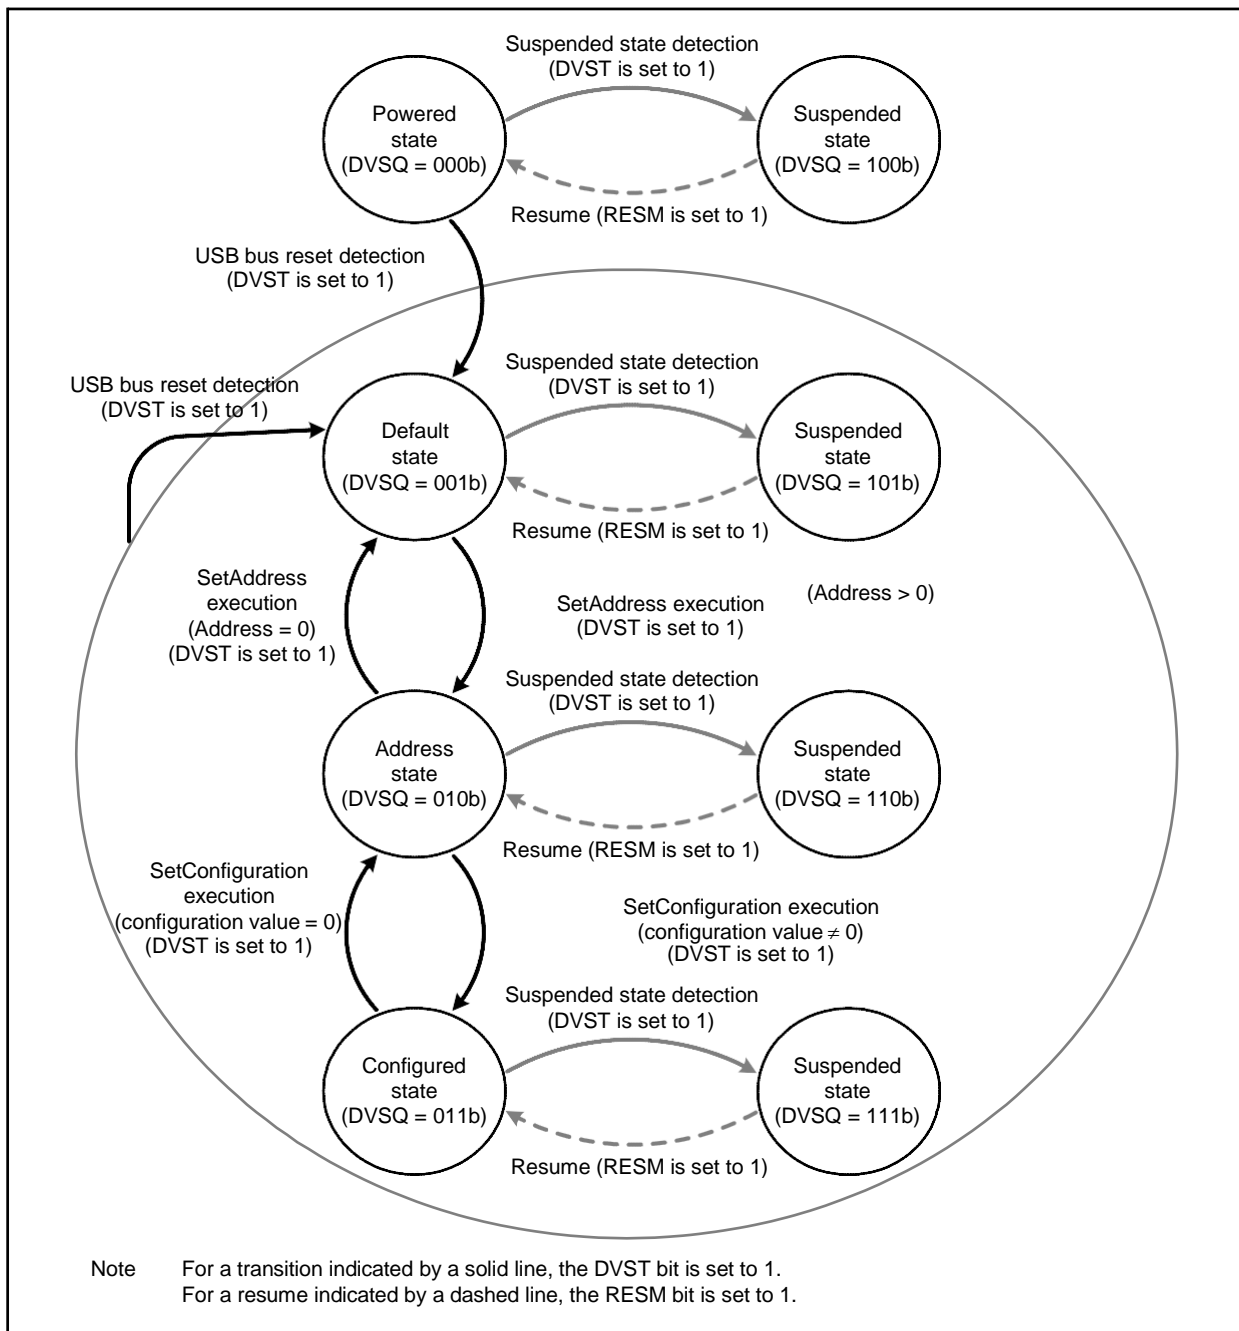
Suspended state detection
(DVST is set to 1)

Powered
state
(DVSQ = 000b)

Suspended
state
(DVSQ = 100b)

Resume (RESM is set to 1)

USB bus reset detection
(DVST is set to 1)

Suspended state detection
(DVST is set to 1)

USB bus reset detection
(DVST is set to 1)

Default
state
(DVSQ = 001b)

Suspended
state
(DVSQ = 101b)

Resume (RESM is set to 1)

SetAddress
execution
(Address = 0)
(DVST is set to 1)

SetAddress execution
(DVST is set to 1)

(Address > 0)

Suspended state detection
(DVST is set to 1)

Address
state
(DVSQ = 010b)

Suspended
state
(DVSQ = 110b)

Resume (RESM is set to 1)

SetConfiguration
execution
(configuration value = 0)
(DVST is set to 1)

SetConfiguration execution
(configuration value $\neq$ 0)
(DVST is set to 1)

Suspended state detection
(DVST is set to 1)

Configured
state
(DVSQ = 011b)

Suspended
state
(DVSQ = 111b)

Resume (RESM is set to 1)

Note For a transition indicated by a solid line, the DVST bit is set to 1.
For a resume indicated by a dashed line, the RESM bit is set to 1.